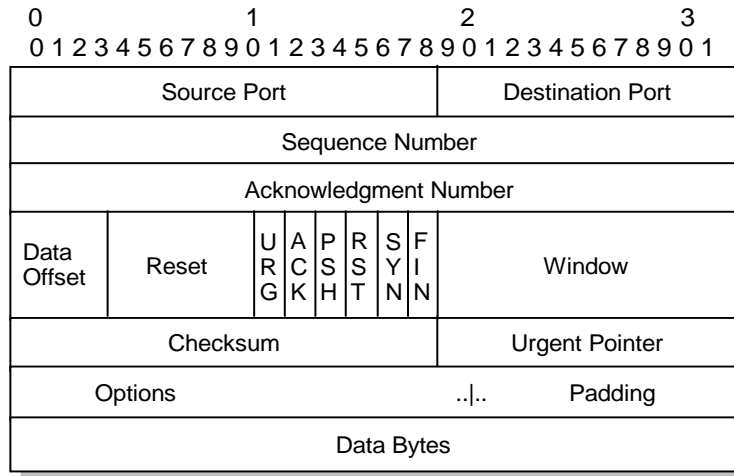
0 1 2 3
0 1 2 3 4 5 6 7 8 9 0 1 2 3 4 5 6 7 8 9 0 1 2 3 4 5 6 7 8 9 0 1

| Source Port | | | | | | | | Destination Port |
|---|---|---|---|---|---|---|---|---|
| Sequence Number | | | | | | | | |
| Acknowledgment Number | | | | | | | | |
| Data Offset | Reset | URG | ACK | PSH | RST | SYN | FIN | Window |
| Checksum | | | | | | | | Urgent Pointer |
| Options | | | | | | | ..\|.. | Padding |
| Data Bytes | | | | | | | | |